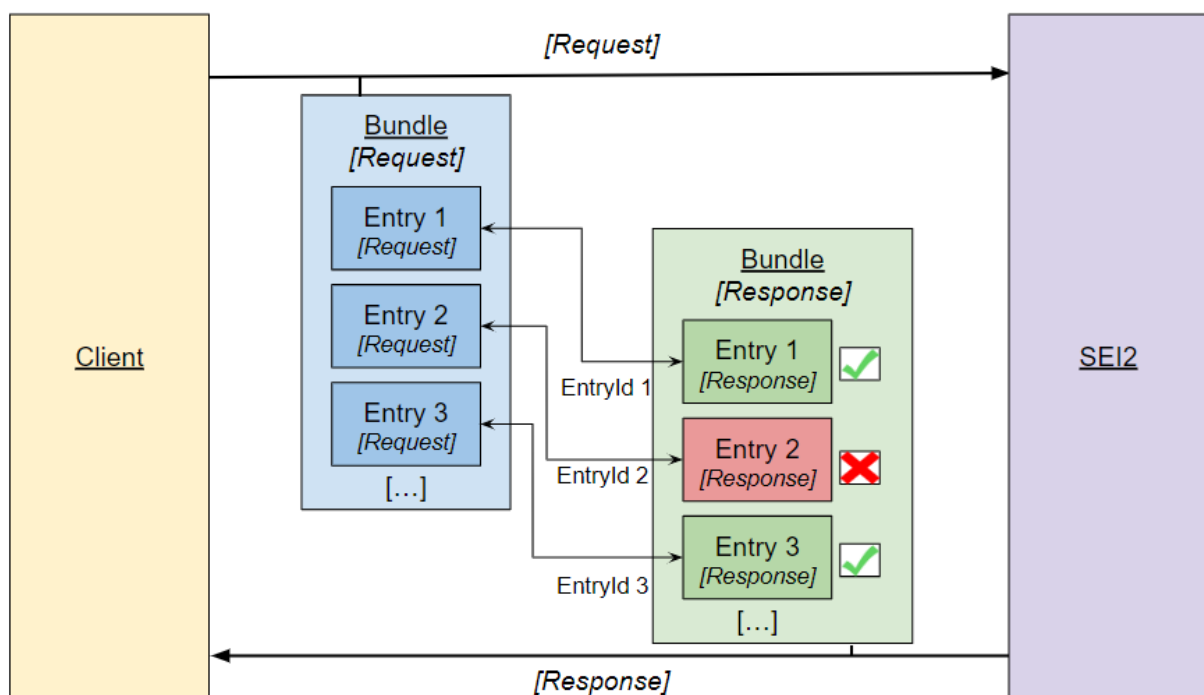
[Request]

Client

Bundle
[Request]

Entry 1
[Request]

Entry 2
[Request]

Entry 3
[Request]

[…]

Bundle
[Response]

Entry 1
[Response]

EntryId 1

Entry 2
[Response]

EntryId 2

Entry 3
[Response]

EntryId 3

[…]

SEI2

[Response]